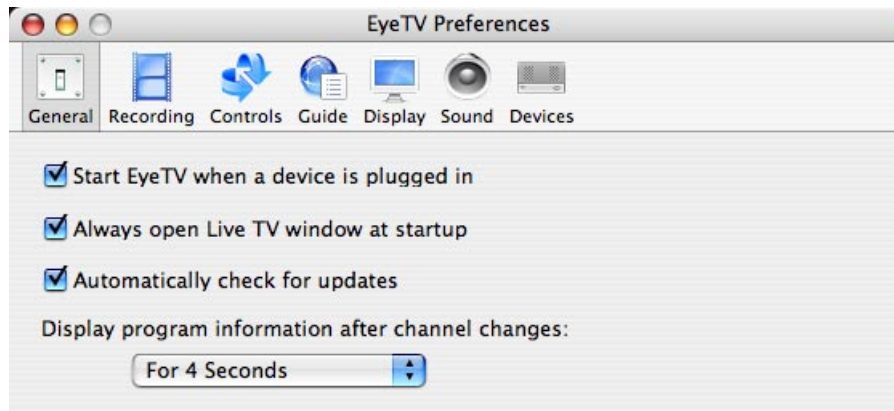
EyeTV Preferences

General Recording Controls Guide Display Sound Devices

Start EyeTV when a device is plugged in

Always open Live TV window at startup

Automatically check for updates

Display program information after channel changes:

For 4 Seconds